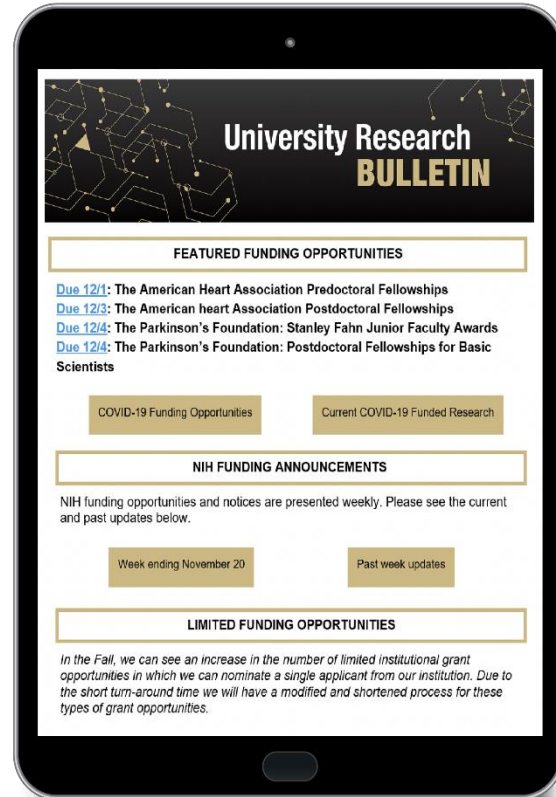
University Research
BULLETIN

FEATURED FUNDING OPPORTUNITIES

Due 12/1: The American Heart Association Predoctoral Fellowships
Due 12/3: The American heart Association Postdoctoral Fellowships
Due 12/4: The Parkinson's Foundation: Stanley Fahn Junior Faculty Awards
Due 12/4: The Parkinson's Foundation: Postdoctoral Fellowships for Basic Scientists

COVID-19 Funding Opportunities

Current COVID-19 Funded Research

NIH FUNDING ANNOUNCEMENTS

NIH funding opportunities and notices are presented weekly. Please see the current and past updates below.

Week ending November 20

Past week updates

LIMITED FUNDING OPPORTUNITIES

In the Fall, we can see an increase in the number of limited institutional grant opportunities in which we can nominate a single applicant from our institution. Due to the short turn-around time we will have a modified and shortened process for these types of grant opportunities.